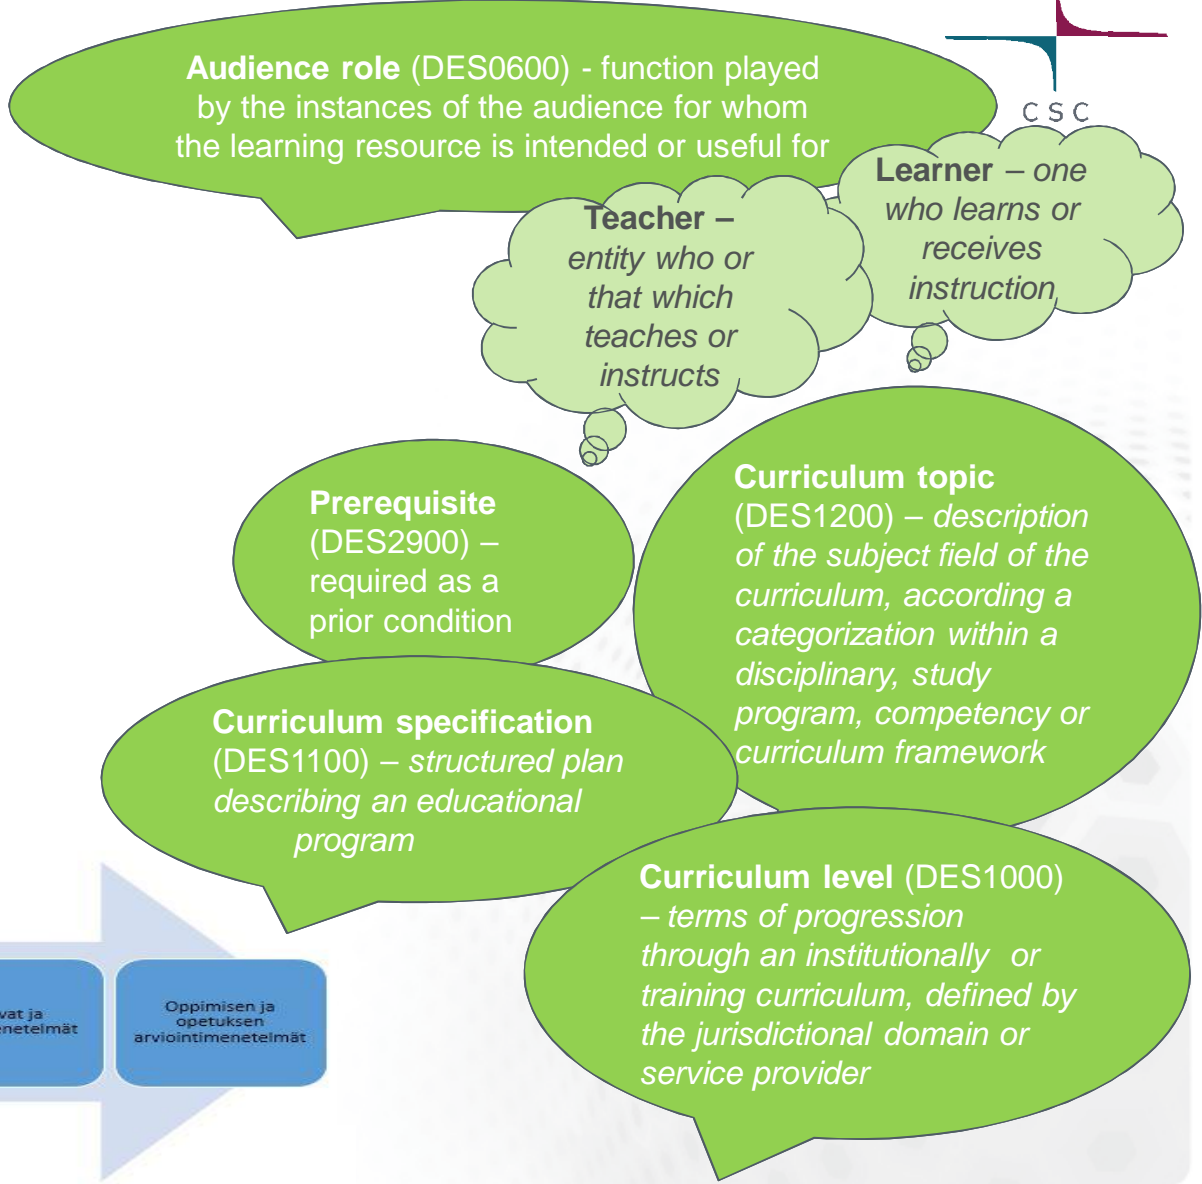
CSC

**Audience role** (DES0600) - function played by the instances of the audience for whom the learning resource is intended or useful for

**Teacher –** *entity who or that which teaches or instructs*

**Learner** – *one who learns or receives instruction*

**Prerequisite** (DES2900) – required as a prior condition

**Curriculum topic** (DES1200) – *description of the subject field of the curriculum, according a categorization within a disciplinary, study program, competency or curriculum framework*

**Curriculum specification** (DES1100) – *structured plan describing an educational program*

**Curriculum level** (DES1000) – *terms of progression through an institutionally or training curriculum, defined by the jurisdictional domain or service provider*

vat ja enetelmät

Oppimisen ja opetuksen arviointimenetelmät